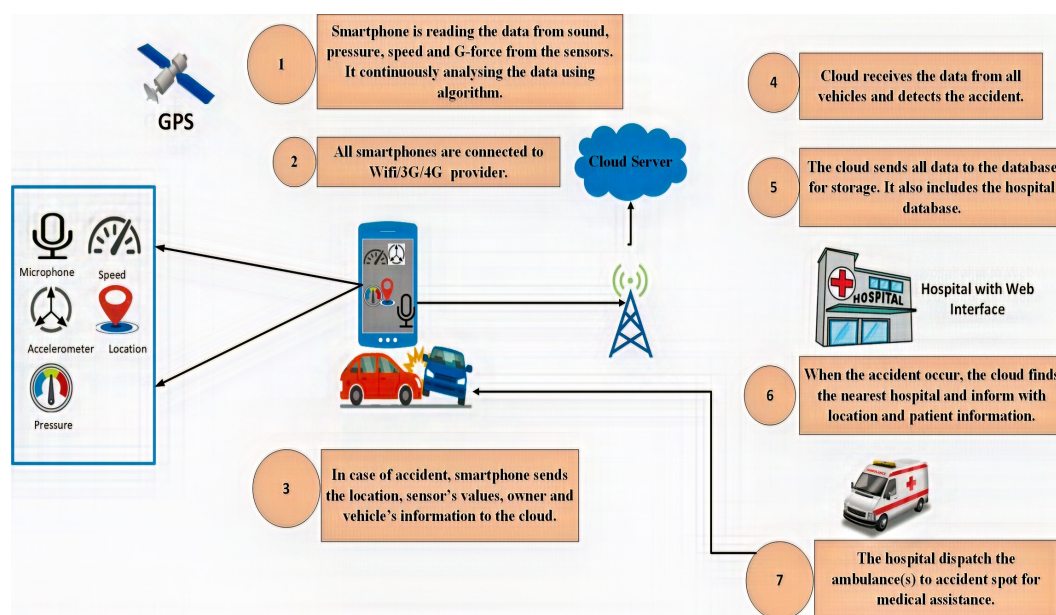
GPS

1

Smartphone is reading the data from sound, pressure, speed and G-force from the sensors. It continuously analysing the data using algorithm.

2

All smartphones are connected to Wifi/3G/4G provider.

Cloud Server

4

Cloud receives the data from all vehicles and detects the accident.

5

The cloud sends all data to the database for storage. It also includes the hospital database.

Microphone

Speed

Accelerometer

Location

Pressure

HOSPITAL

Hospital with Web Interface

6

When the accident occur, the cloud finds the nearest hospital and inform with location and patient information.

3

In case of accident, smartphone sends the location, sensor's values, owner and vehicle's information to the cloud.

AMBULANCE

7

The hospital dispatch the ambulance(s) to accident spot for medical assistance.